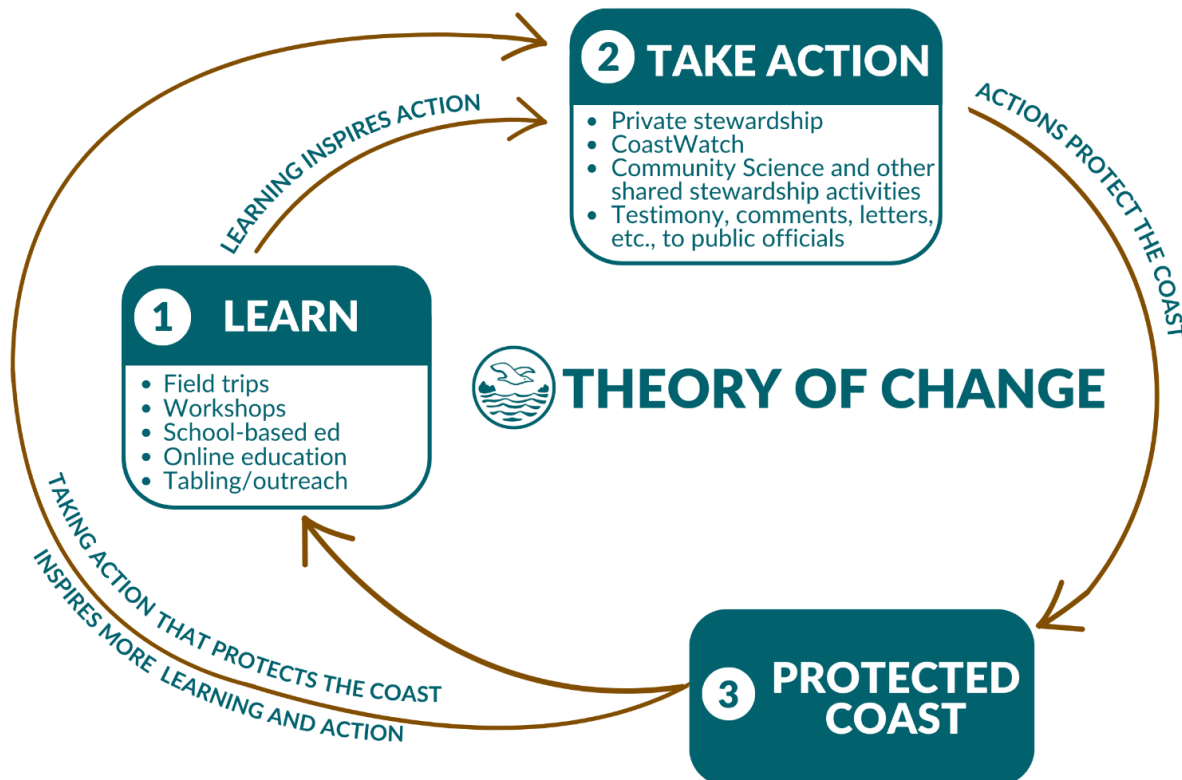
THEORY OF CHANGE

1 LEARN

- Field trips
- Workshops
- School-based ed
- Online education
- Tabling/outreach

LEARNING INSPIRES ACTION

2 TAKE ACTION

- Private stewardship
- CoastWatch
- Community Science and other shared stewardship activities
- Testimony, comments, letters, etc., to public officials

ACTIONS PROTECT THE COAST

3 PROTECTED COAST

TAKING ACTION THAT PROTECTS THE COAST INSPIRES MORE LEARNING AND ACTION